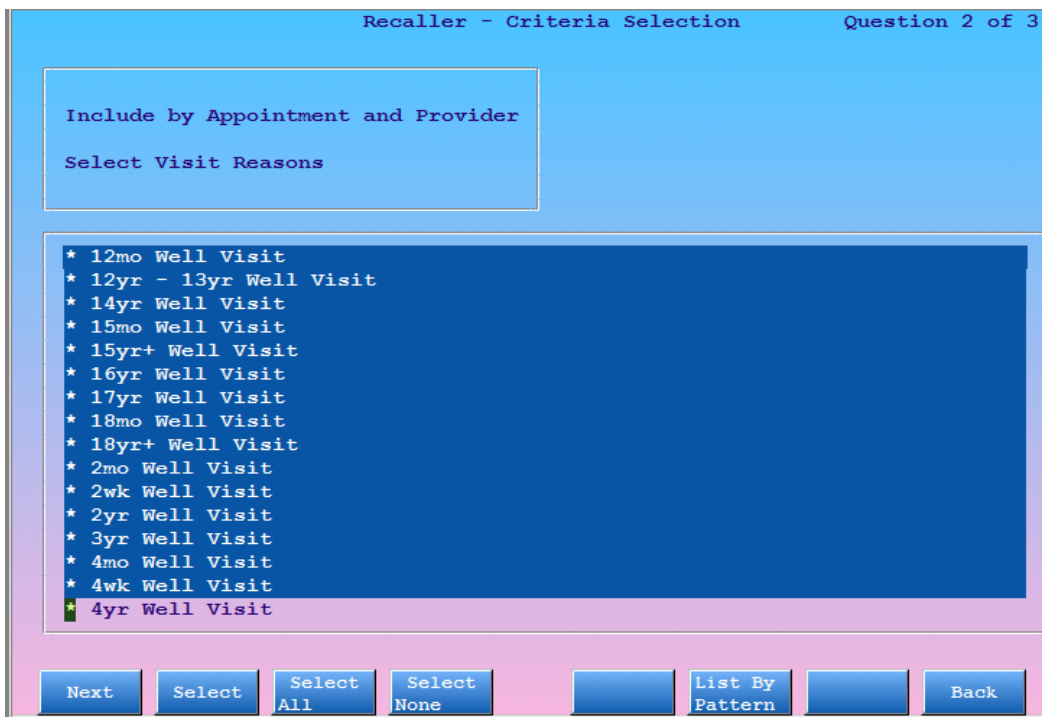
Recaller - Criteria Selection Question 2 of 3

Include by Appointment and Provider

Select Visit Reasons

* 12mo Well Visit
* 12yr - 13yr Well Visit
* 14yr Well Visit
* 15mo Well Visit
* 15yr+ Well Visit
* 16yr Well Visit
* 17yr Well Visit
* 18mo Well Visit
* 18yr+ Well Visit
* 2mo Well Visit
* 2wk Well Visit
* 2yr Well Visit
* 3yr Well Visit
* 4mo Well Visit
* 4wk Well Visit
* 4yr Well Visit

Next Select Select All Select None List By Pattern Back